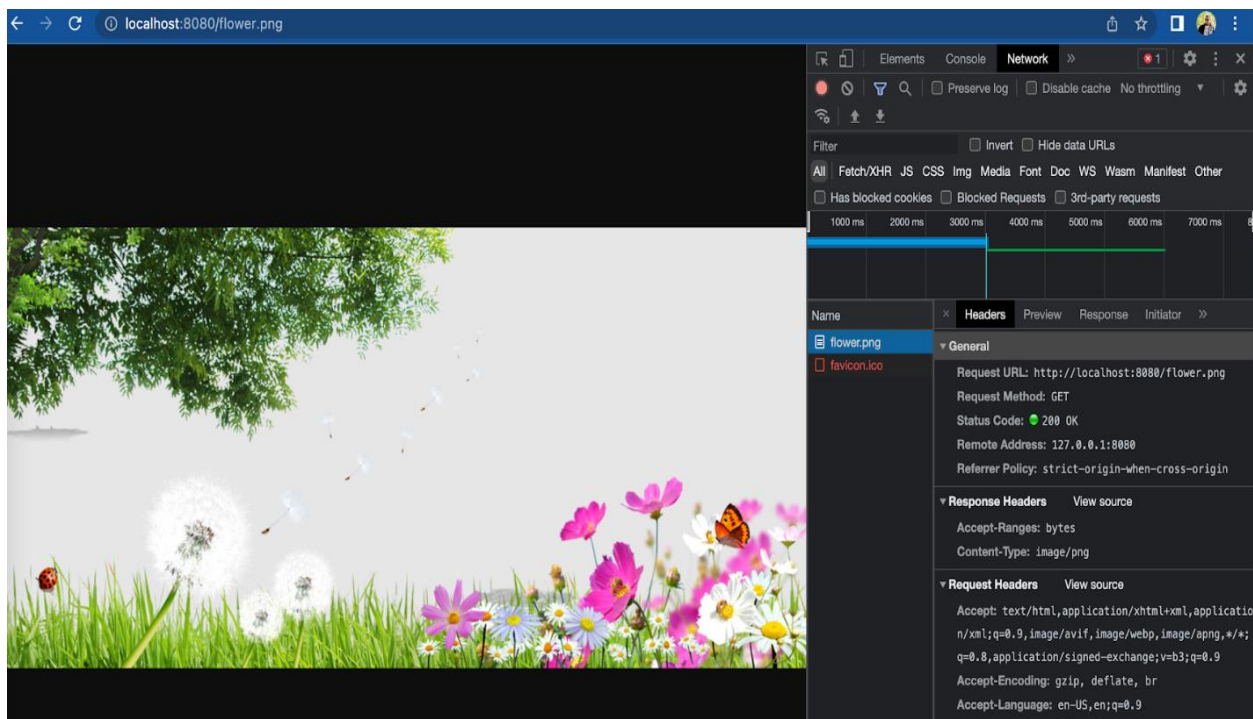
localhost:8080/flower.png

Elements Console Network » 1

Preserve log Disable cache No throttling

Filter Invert Hide data URLs

All Fetch/XHR JS CSS Img Media Font Doc WS Wasm Manifest Other

Has blocked cookies Blocked Requests 3rd-party requests

1000 ms 2000 ms 3000 ms 4000 ms 5000 ms 6000 ms 7000 ms

Name
flower.png
favicon.ico

× Headers Preview Response Initiator »

▾ General
Request URL: http://localhost:8080/flower.png
Request Method: GET
Status Code: 200 OK
Remote Address: 127.0.0.1:8080
Referrer Policy: strict-origin-when-cross-origin

▾ Response Headers View source
Accept-Ranges: bytes
Content-Type: image/png

▾ Request Headers View source
Accept: text/html,application/xhtml+xml,application/xml;q=0.9,image/avif,image/webp,image/apng,*/*;q=0.8,application/signed-exchange;v=b3;q=0.9
Accept-Encoding: gzip, deflate, br
Accept-Language: en-US,en;q=0.9